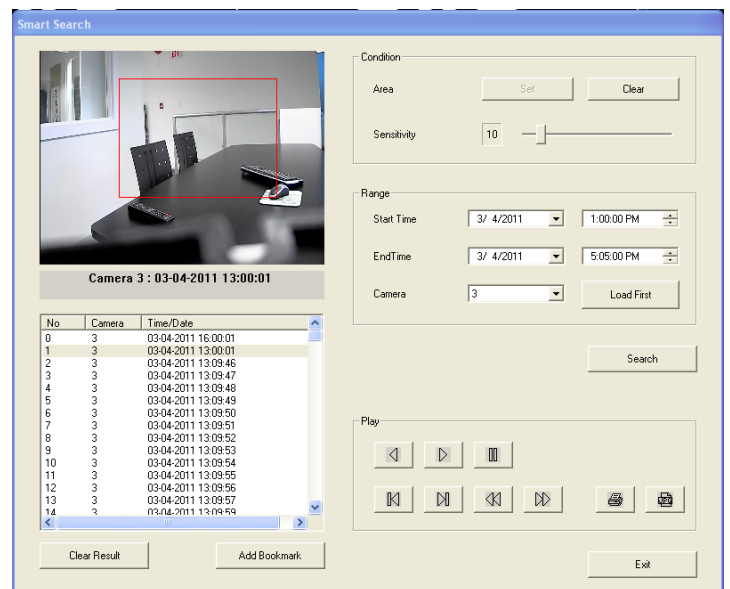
Smart Search

Camera 3 : 03-04-2011 13:00:01

| No | Camera | Time/Date |
|---|---|---|
| 0 | 3 | 03-04-2011 16:00:01 |
| 1 | 3 | 03-04-2011 13:00:01 |
| 2 | 3 | 03-04-2011 13:09:46 |
| 3 | 3 | 03-04-2011 13:09:47 |
| 4 | 3 | 03-04-2011 13:09:48 |
| 5 | 3 | 03-04-2011 13:09:49 |
| 6 | 3 | 03-04-2011 13:09:50 |
| 7 | 3 | 03-04-2011 13:09:51 |
| 8 | 3 | 03-04-2011 13:09:52 |
| 9 | 3 | 03-04-2011 13:09:53 |
| 10 | 3 | 03-04-2011 13:09:54 |
| 11 | 3 | 03-04-2011 13:09:55 |
| 12 | 3 | 03-04-2011 13:09:56 |
| 13 | 3 | 03-04-2011 13:09:57 |
| 14 | 3 | 03-04-2011 13:09:59 |

Clear Result
Add Bookmark

Condition
Area
Set
Clear
Sensitivity
10

Range
Start Time
3/ 4/2011
1:00:00 PM
EndTime
3/ 4/2011
5:05:00 PM
Camera
3
Load First

Search

Play

Exit